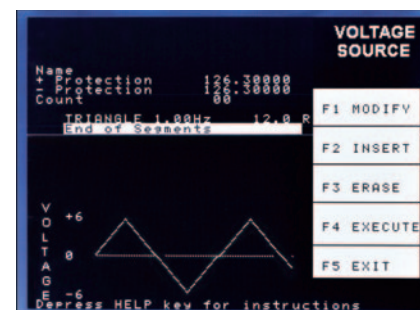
VOLTAGE SOURCE

Name
+ Protection 126.30000
- Protection 126.30000
Count 00

TRIANGLE 1.00Hz 12.0 R
End of Segments

F1 MODIFY
F2 INSERT
F3 ERASE
F4 EXECUTE
F5 EXIT

VOLTAGE
+6
0
-6

Depress HELP key for instructions